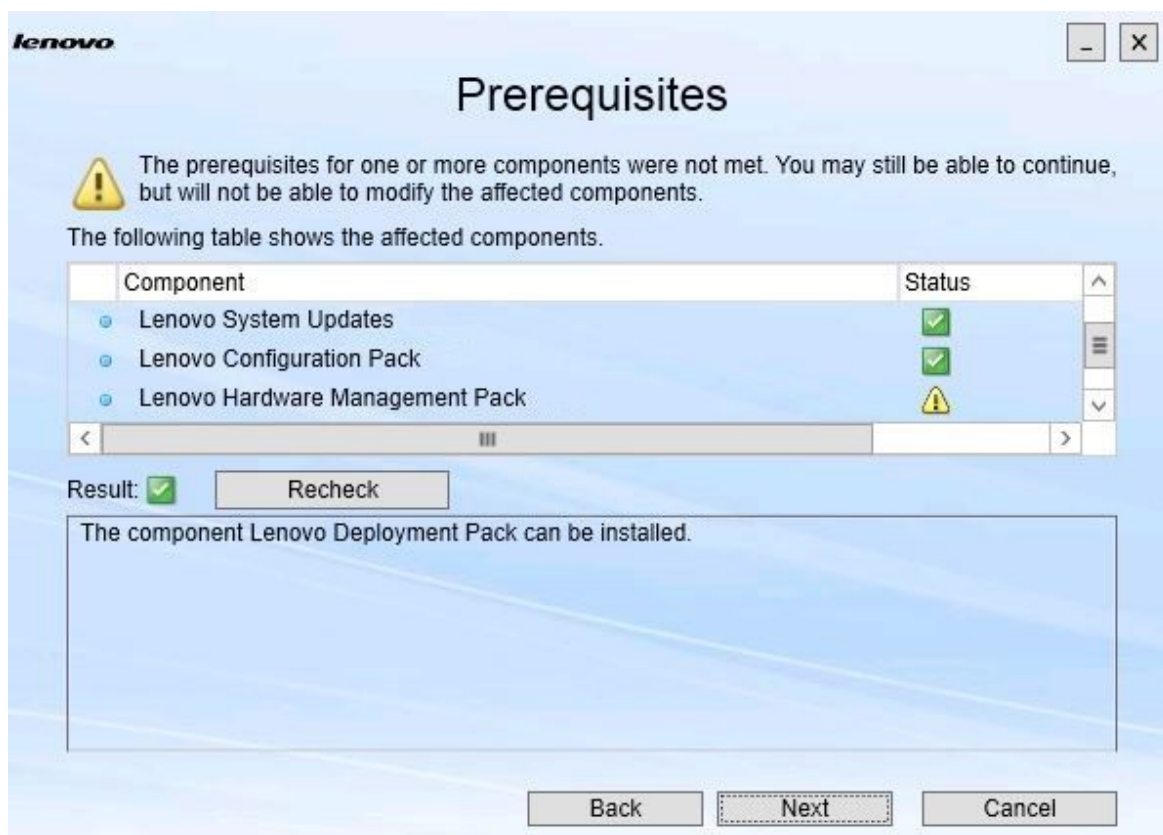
lenovo

Prerequisites

The prerequisites for one or more components were not met. You may still be able to continue, but will not be able to modify the affected components.

The following table shows the affected components.

| Component | Status |
|---|---|
| Lenovo System Updates | |
| Lenovo Configuration Pack | |
| Lenovo Hardware Management Pack | |

Result:

Recheck

The component Lenovo Deployment Pack can be installed.

Back Next Cancel